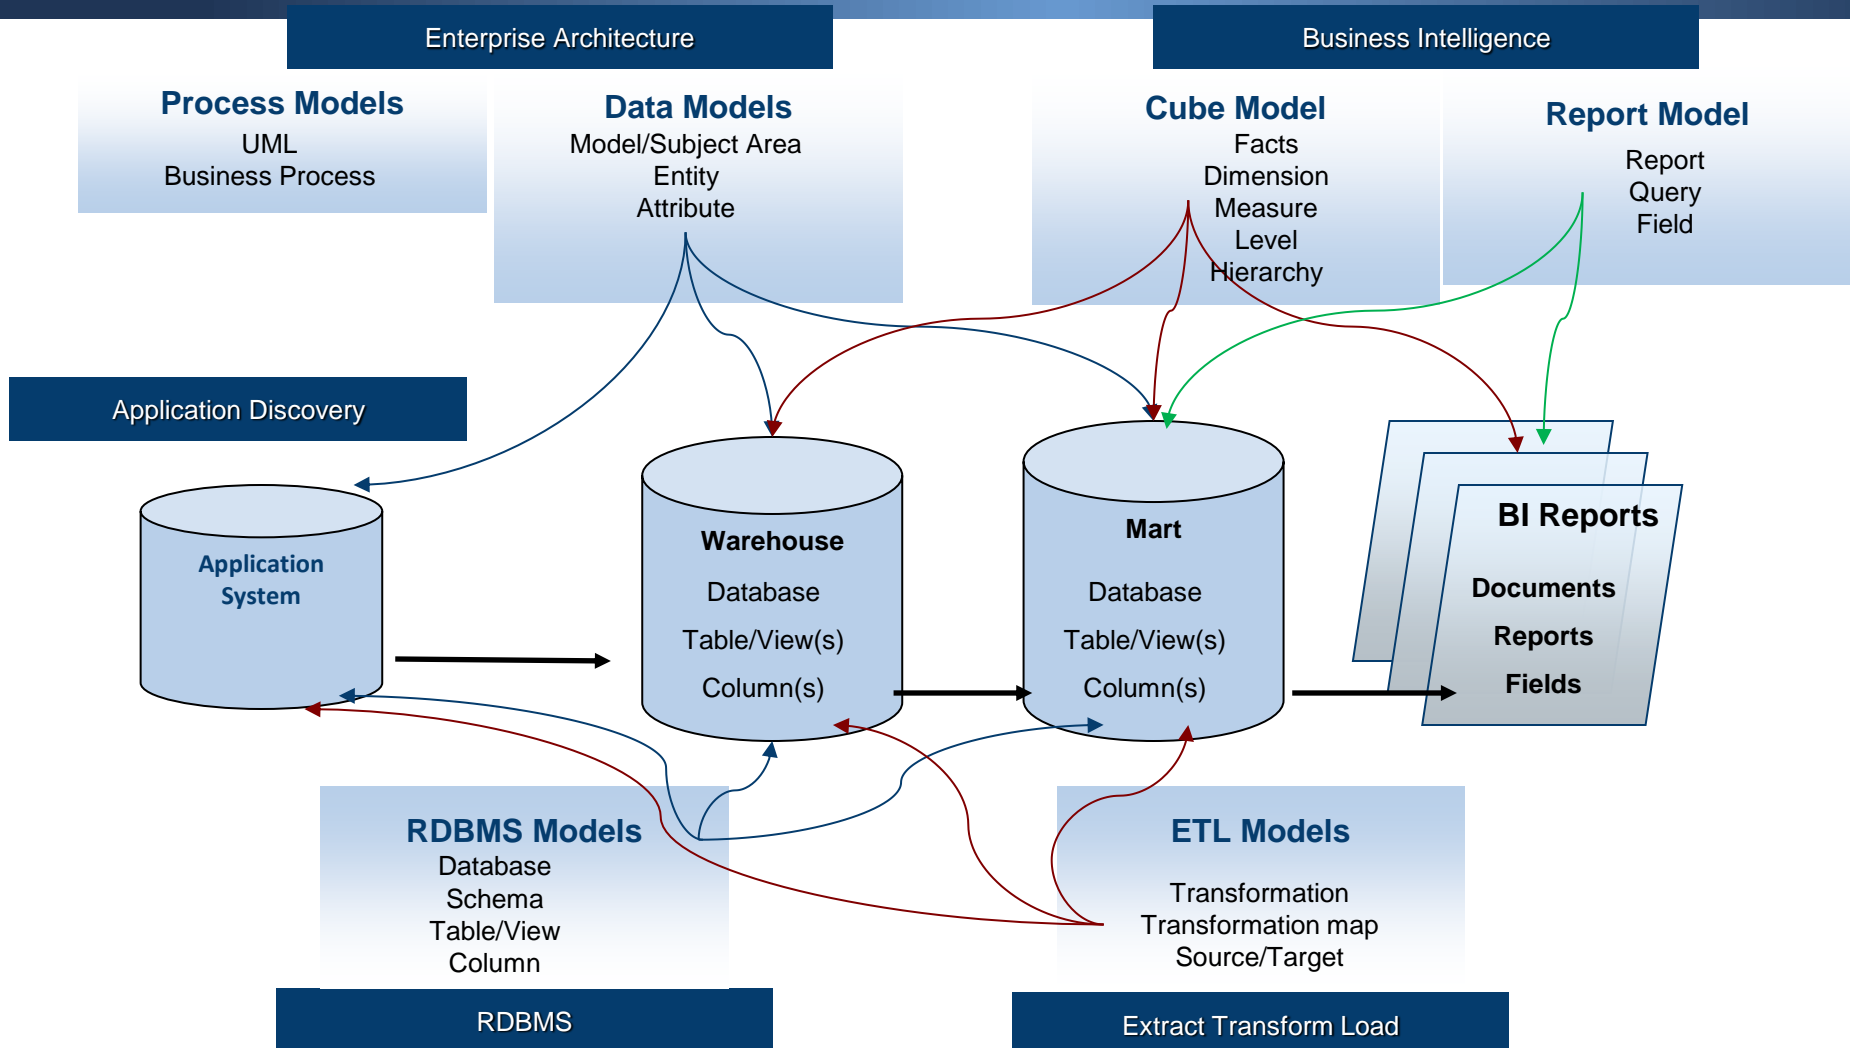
Enterprise Architecture

Business Intelligence

Process Models
UML
Business Process

Data Models
Model/Subject Area
Entity
Attribute

Cube Model
Facts
Dimension
Measure
Level
Hierarchy

Report Model
Report
Query
Field

Application Discovery

Application System

Warehouse
Database
Table/View(s)
Column(s)

Mart
Database
Table/View(s)
Column(s)

BI Reports
Documents
Reports
Fields

RDBMS Models
Database
Schema
Table/View
Column

ETL Models
Transformation
Transformation map
Source/Target

RDBMS

Extract Transform Load